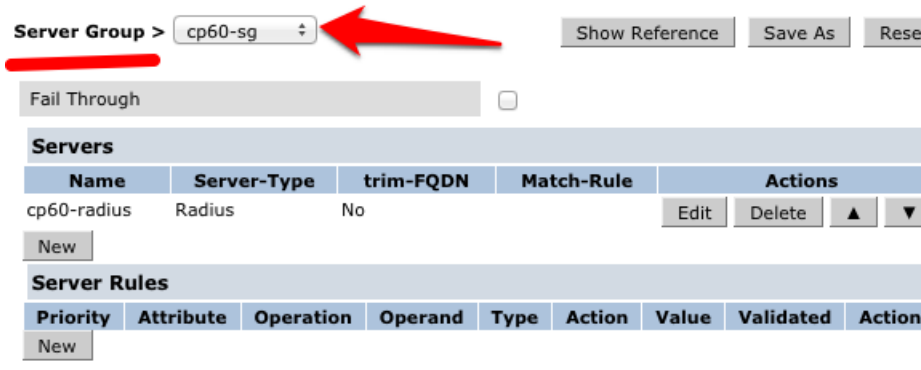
Server Group > cp60-sg

Show Reference Save As Rese

Fail Through

Servers

| Name | Server-Type | trim-FQDN | Match-Rule | Actions |
|---|---|---|---|---|
| cp60-radius | Radius | No | | Edit Delete ▲ ▼ |

New

Server Rules

| Priority | Attribute | Operation | Operand | Type | Action | Value | Validated | Action |
|---|---|---|---|---|---|---|---|---|

New